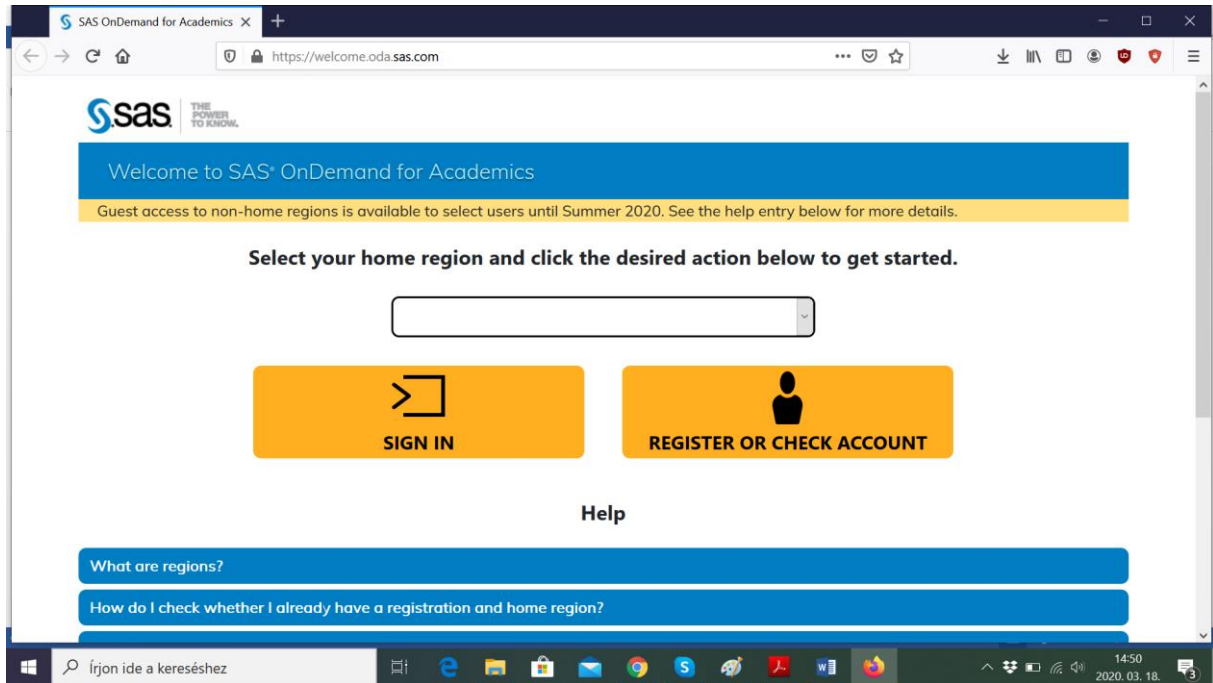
SAS OnDemand for Academics ×
+
https://welcome.oda.sas.com

sas THE POWER TO KNOW.

Welcome to SAS® OnDemand for Academics

Guest access to non-home regions is available to select users until Summer 2020. See the help entry below for more details.

Select your home region and click the desired action below to get started.

SIGN IN

REGISTER OR CHECK ACCOUNT

Help

What are regions?

How do I check whether I already have a registration and home region?

Írjon ide a kereséshez

14:50
2020. 03. 18.
3